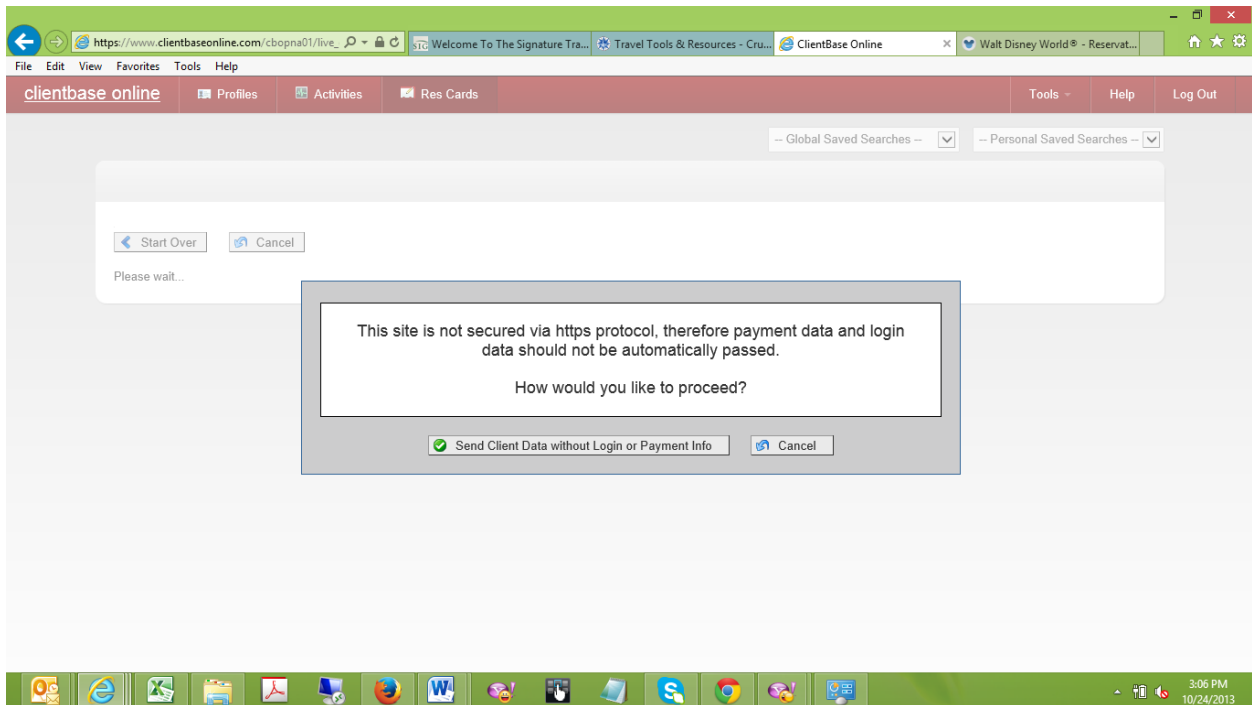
https://www.clientbaseonline.com/cbopna01/live_
Welcome To The Signature Tra...
Travel Tools & Resources - Cru...
ClientBase Online
Walt Disney World® - Reservat...

File Edit View Favorites Tools Help

clientbase online
Profiles
Activities
Res Cards
Tools
Help
Log Out

-- Global Saved Searches --
-- Personal Saved Searches --

Start Over
Cancel

Please wait...

This site is not secured via https protocol, therefore payment data and login data should not be automatically passed.

How would you like to proceed?

Send Client Data without Login or Payment Info
Cancel

3:06 PM
10/24/2013